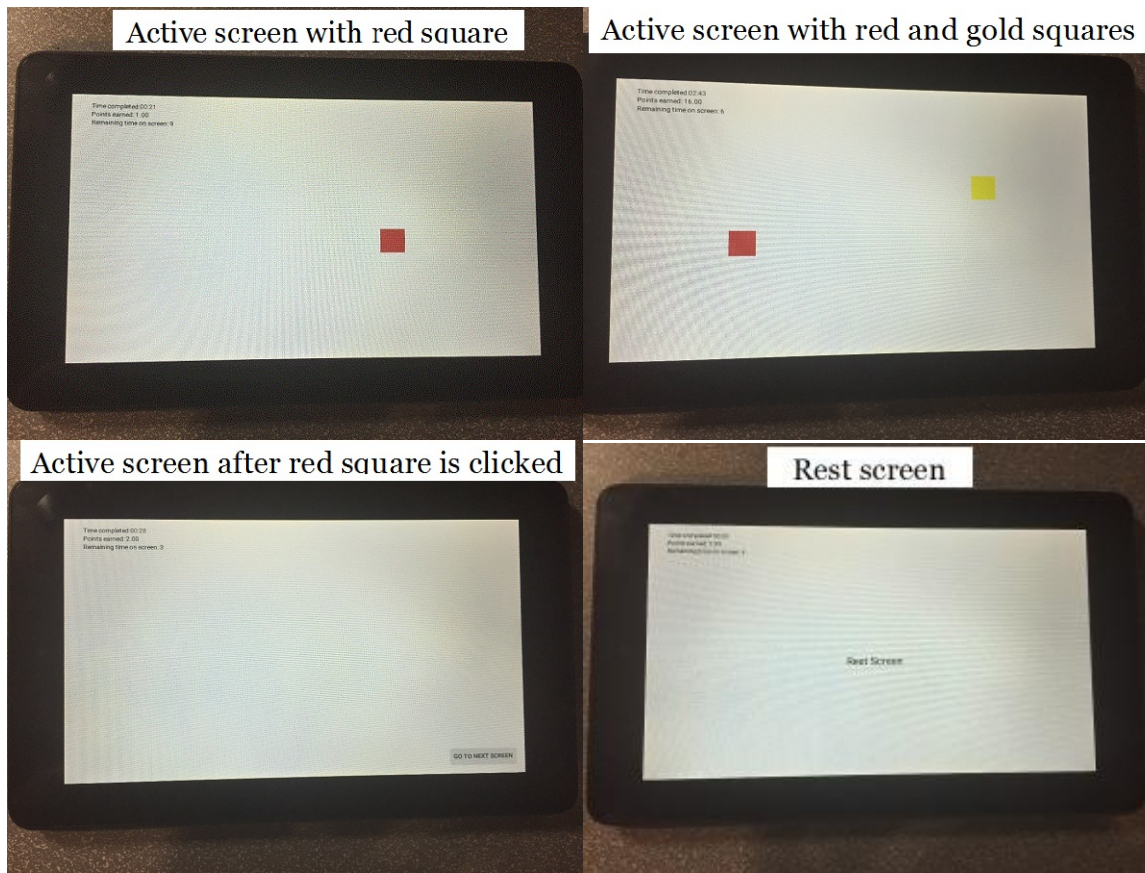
Active screen with red square

Time completed 00:21
Points earned: 1.00
Remaining time on screen: 9

Active screen with red and gold squares

Time completed 02:43
Points earned: 16.00
Remaining time on screen: 6

Active screen after red square is clicked

Time completed 00:20
Points earned: 2.00
Remaining time on screen: 3

GO TO NEXT SCREEN

Rest screen

Time completed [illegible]
Points earned: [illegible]
Remaining time on screen: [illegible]

Rest Screen